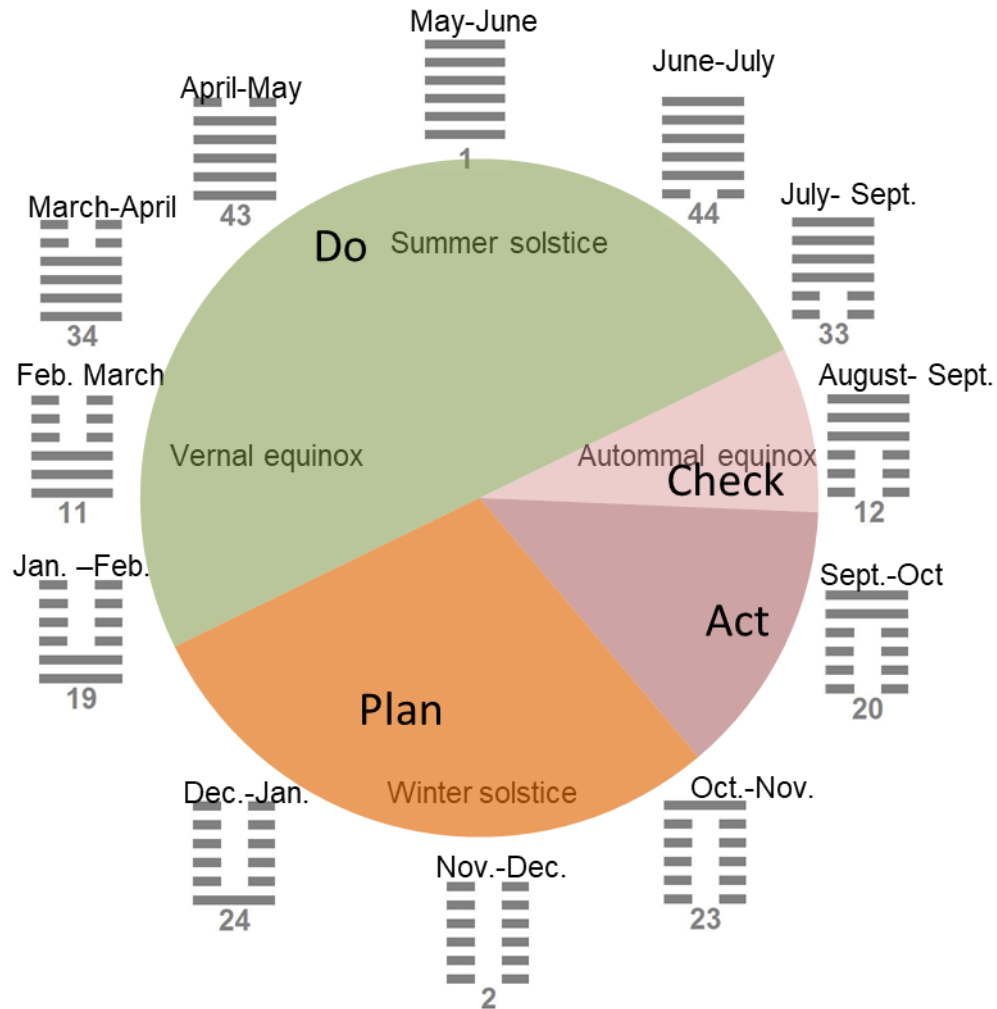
May-June
1
June-July
44
April-May
43
July- Sept.
33
March-April
34
Do
Summer solstice
Feb. March
11
August- Sept.
12
Vernal equinox
Automnal equinox
Check
Jan. –Feb.
19
Sept.-Oct
20
Act
Plan
Winter solstice
Dec.-Jan.
24
Oct.-Nov.
23
Nov.-Dec.
2